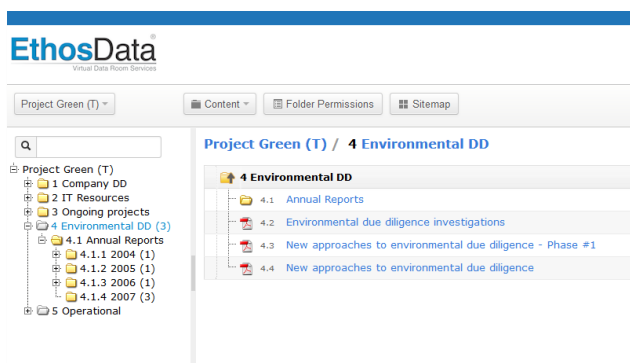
EthosData®
Virtual Data Room Services

Project Green (T)
Content
Folder Permissions
Sitemap

Project Green (T)
1 Company DD
2 IT Resources
3 Ongoing projects
4 Environmental DD (3)
4.1 Annual Reports
4.1.1 2004 (1)
4.1.2 2005 (1)
4.1.3 2006 (1)
4.1.4 2007 (3)
5 Operational

Project Green (T) / 4 Environmental DD

4 Environmental DD
4.1 Annual Reports
4.2 Environmental due diligence investigations
4.3 New approaches to environmental due diligence - Phase #1
4.4 New approaches to environmental due diligence